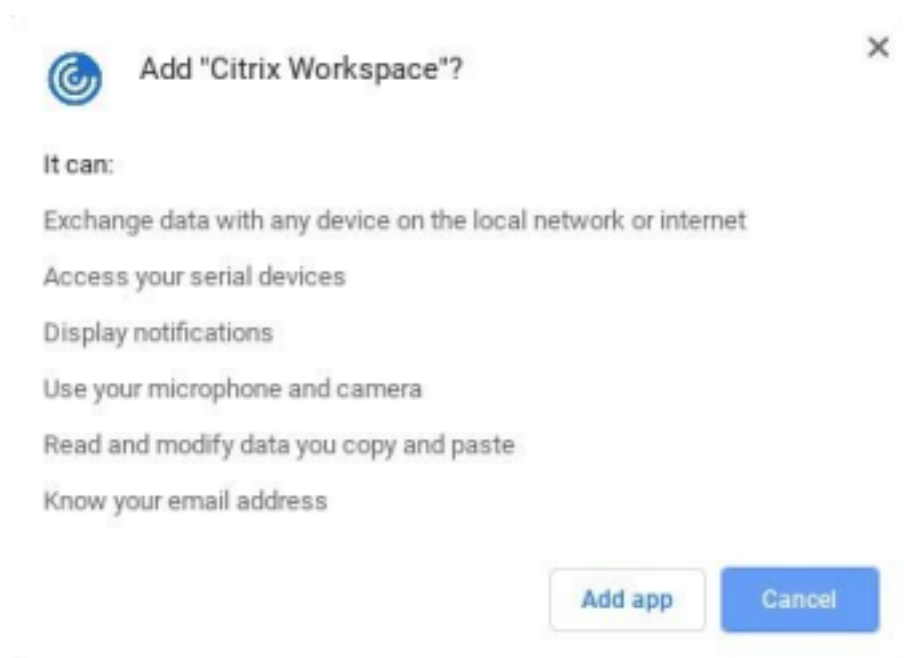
Add "Citrix Workspace"?

×

It can:

Exchange data with any device on the local network or internet

Access your serial devices

Display notifications

Use your microphone and camera

Read and modify data you copy and paste

Know your email address

Add app

Cancel